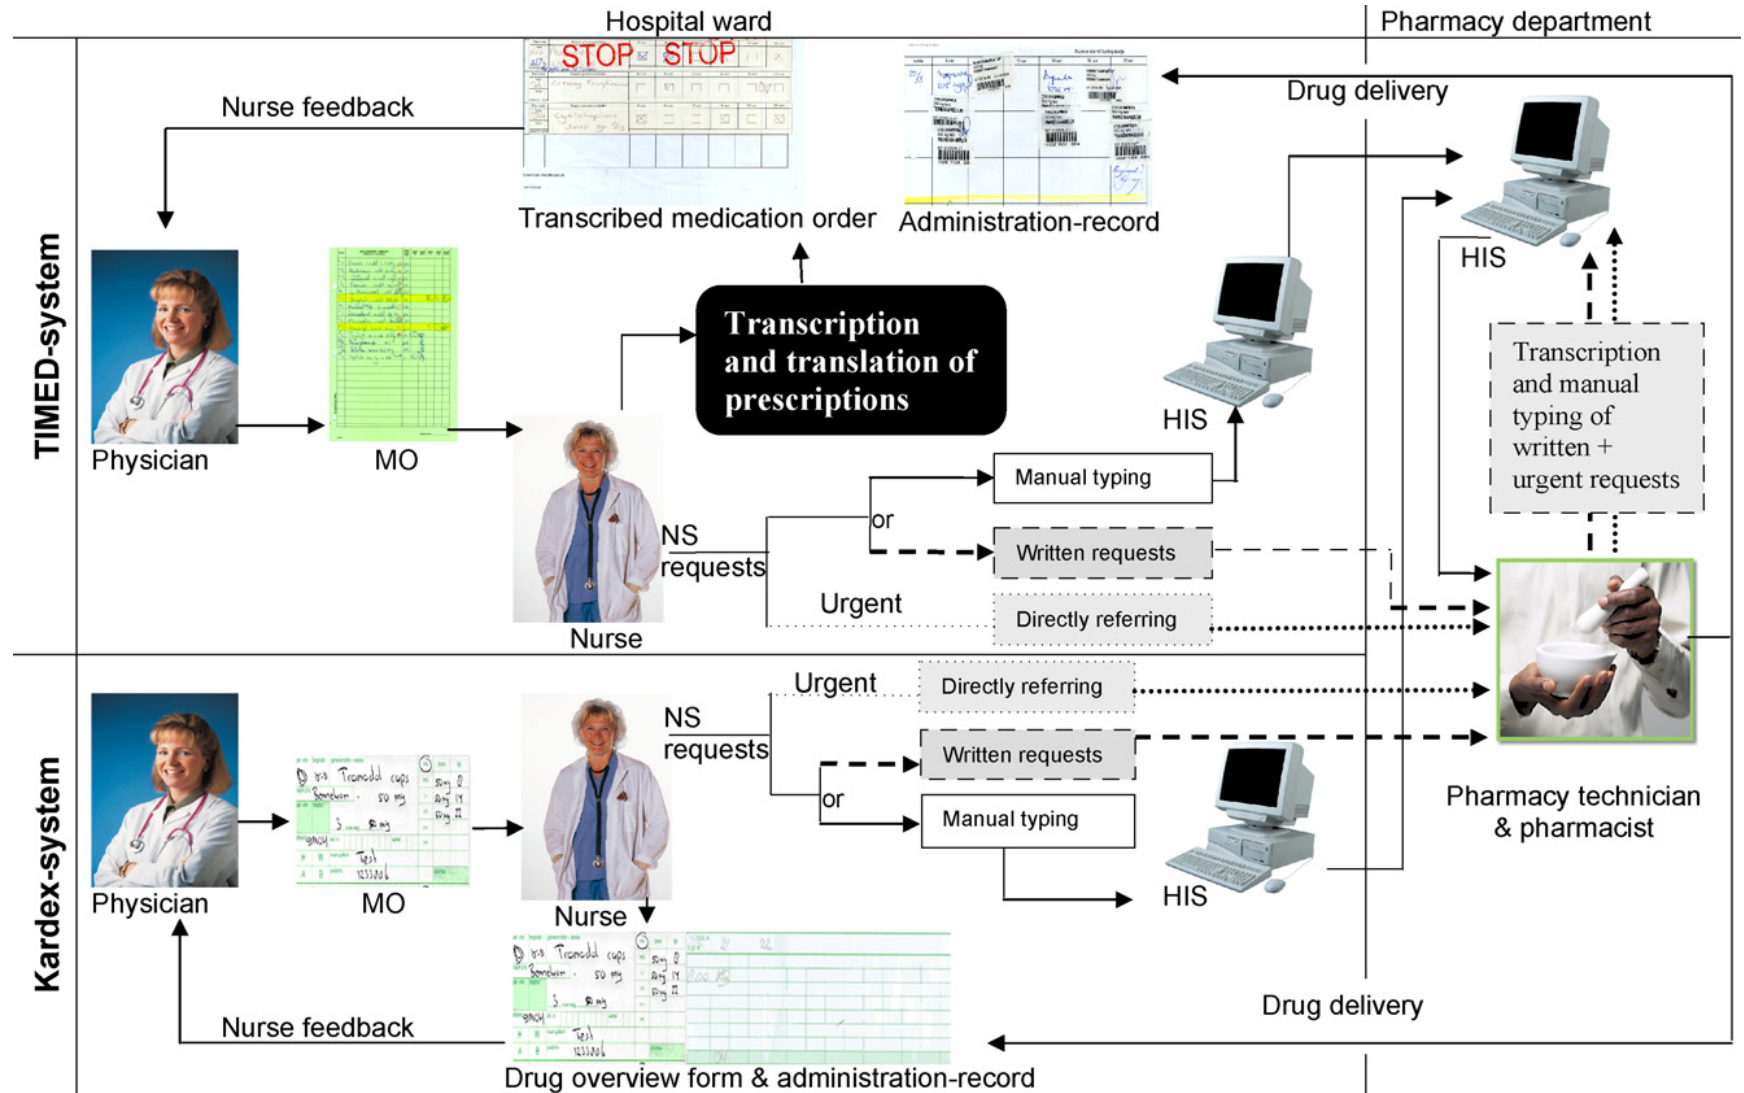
Hospital ward

Pharmacy department

STOP STOP

Nurse feedback

Drug delivery

Transcribed medication order

Administration-record

TIMED-system

Physician

MO

Transcription and translation of prescriptions

HIS

HIS

Transcription and manual typing of written + urgent requests

Nurse

NS requests

or

Manual typing

Written requests

Urgent

Directly referring

Kardex-system

Urgent

Directly referring

NS requests

Written requests

or

Manual typing

Pharmacy technician & pharmacist

Physician

MO

Nurse

HIS

Nurse feedback

Drug delivery

Drug overview form & administration-record